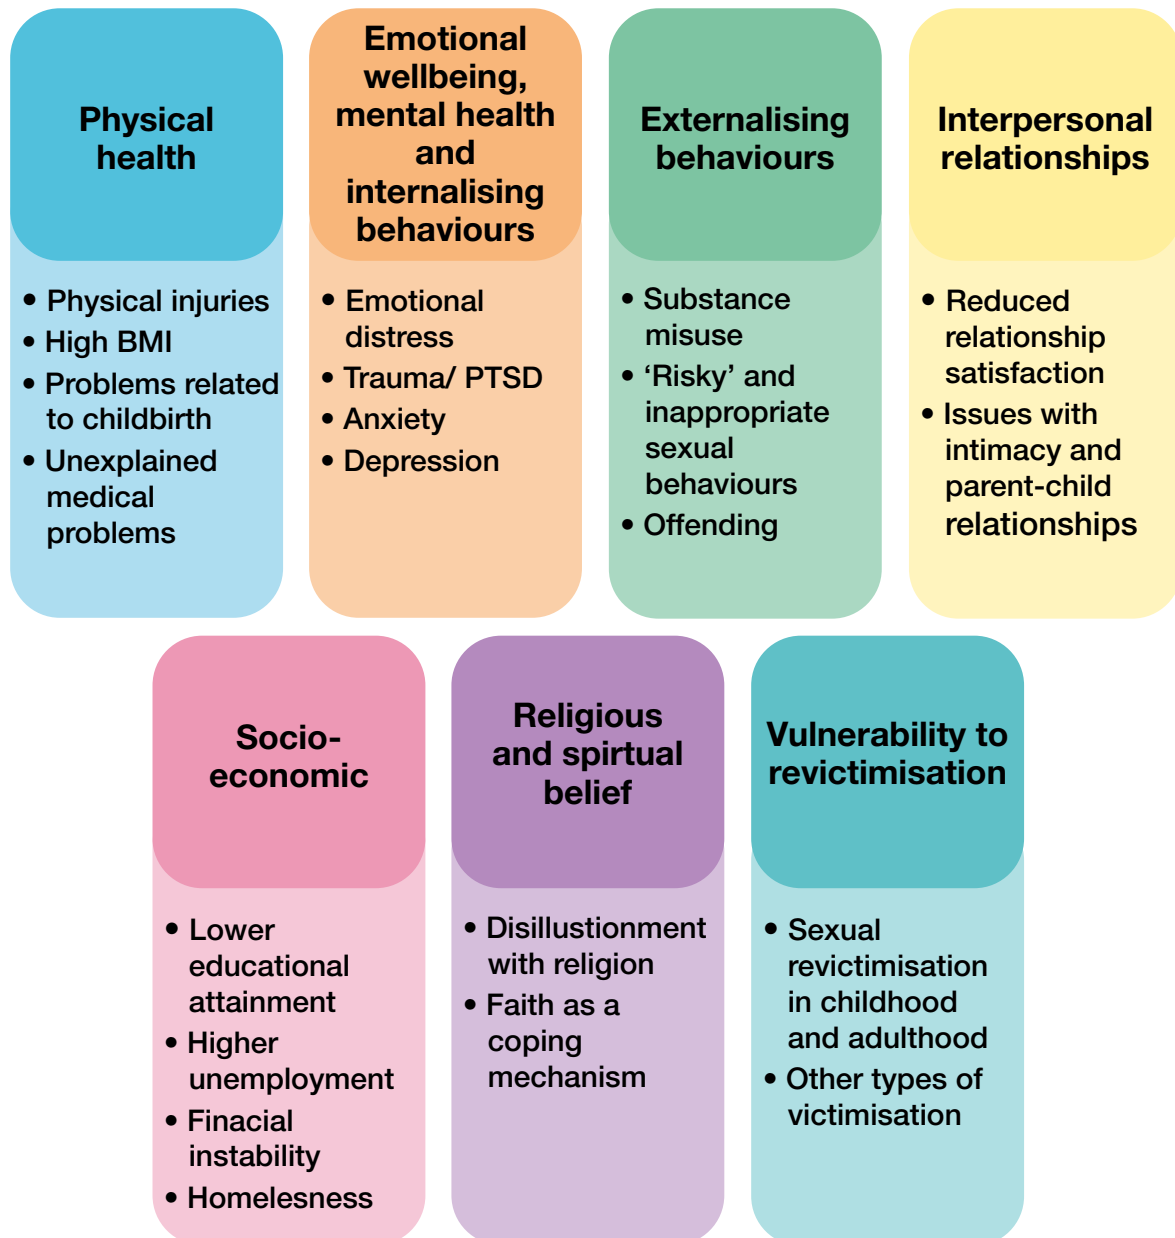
Physical health

• Physical injuries
• High BMI
• Problems related to childbirth
• Unexplained medical problems

Emotional wellbeing, mental health and internalising behaviours

• Emotional distress
• Trauma/ PTSD
• Anxiety
• Depression

Externalising behaviours

• Substance misuse
• 'Risky' and inappropriate sexual behaviours
• Offending

Interpersonal relationships

• Reduced relationship satisfaction
• Issues with intimacy and parent-child relationships

Socio-economic

• Lower educational attainment
• Higher unemployment
• Finacial instability
• Homelessness

Religious and spirtual belief

• Disillustionment with religion
• Faith as a coping mechanism

Vulnerability to revictimisation

• Sexual revictimisation in childhood and adulthood
• Other types of victimisation